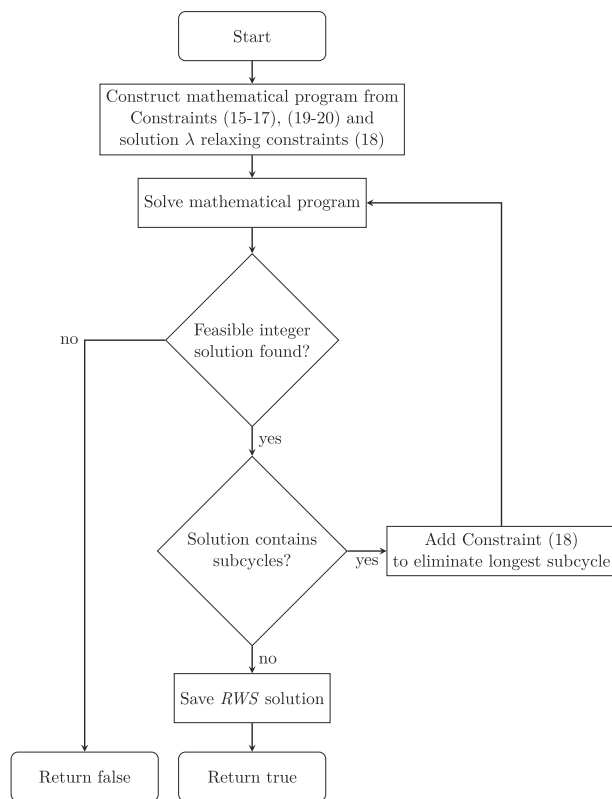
Start

Construct mathematical program from Constraints (15-17), (19-20) and solution $\lambda$ relaxing constraints (18)

Solve mathematical program

Feasible integer solution found?

no

yes

Solution contains subcycles?

yes

Add Constraint (18) to eliminate longest subcycle

no

Save *RWS* solution

Return false

Return true